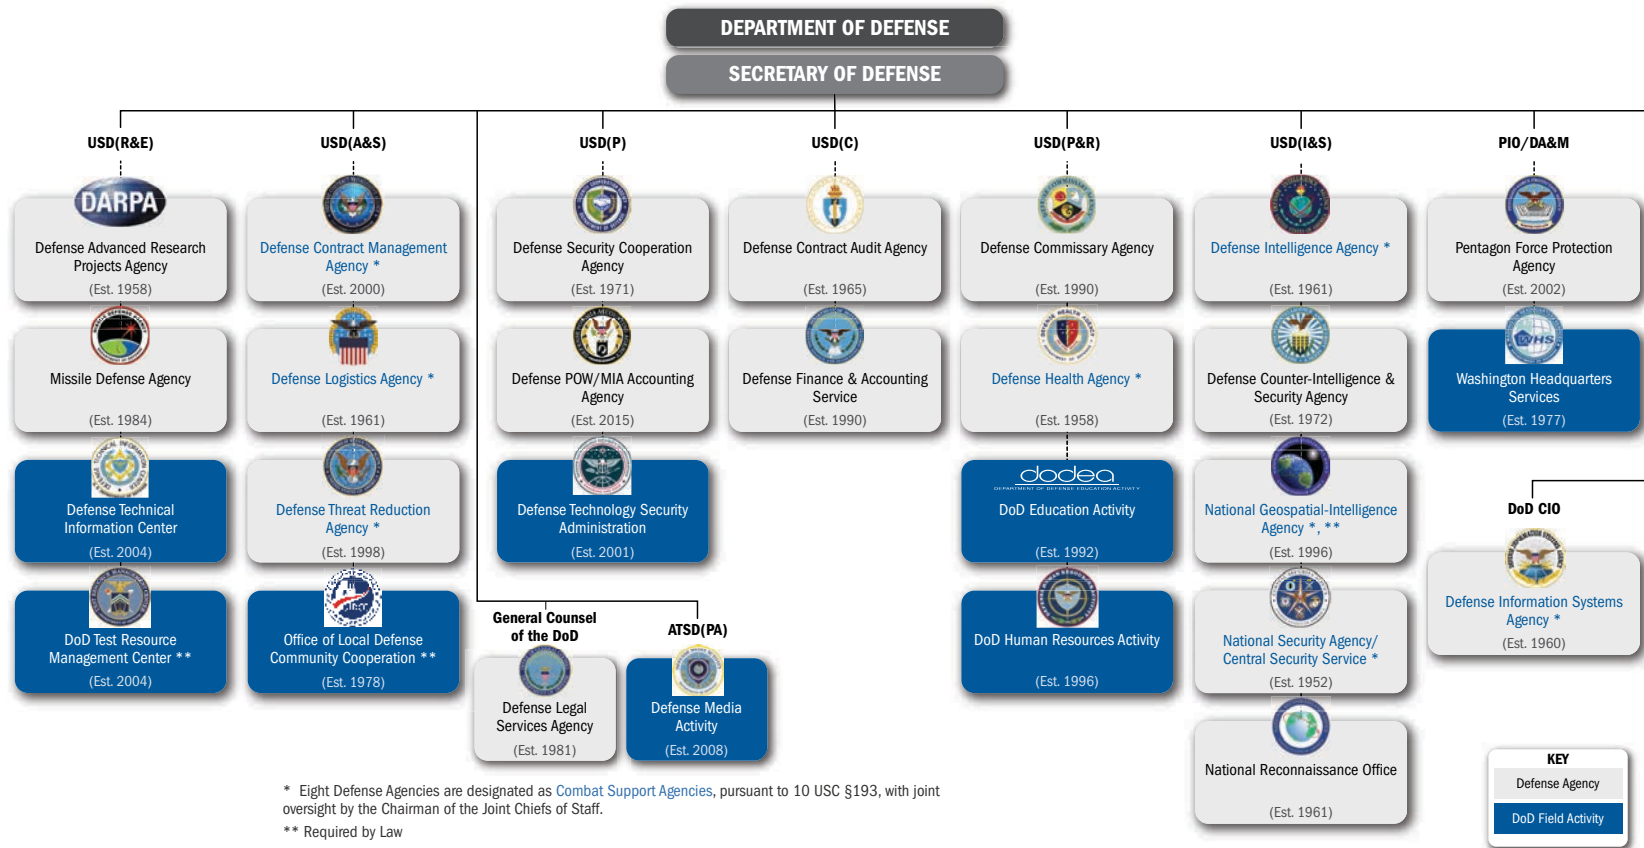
DEPARTMENT OF DEFENSE

SECRETARY OF DEFENSE

USD(R&E)

DARPA

Defense Advanced Research Projects Agency
(Est. 1958)

Missile Defense Agency
(Est. 1984)

Defense Technical Information Center
(Est. 2004)

DoD Test Resource Management Center **
(Est. 2004)

USD(A&S)

Defense Contract Management Agency *
(Est. 2000)

Defense Logistics Agency *
(Est. 1961)

Defense Threat Reduction Agency *
(Est. 1998)

Office of Local Defense Community Cooperation **
(Est. 1978)

USD(P)

Defense Security Cooperation Agency
(Est. 1971)

Defense POW/MIA Accounting Agency
(Est. 2015)

Defense Technology Security Administration
(Est. 2001)

General Counsel of the DoD

Defense Legal Services Agency
(Est. 1981)

ATSD(PA)

Defense Media Activity
(Est. 2008)

USD(C)

Defense Contract Audit Agency
(Est. 1965)

Defense Finance & Accounting Service
(Est. 1990)

USD(P&R)

Defense Commissary Agency
(Est. 1990)

Defense Health Agency *
(Est. 1958)

dodea

DoD Education Activity
(Est. 1992)

DoD Human Resources Activity
(Est. 1996)

USD(I&S)

Defense Intelligence Agency *
(Est. 1961)

Defense Counter-Intelligence & Security Agency
(Est. 1972)

National Geospatial-Intelligence Agency *, **
(Est. 1996)

National Security Agency/ Central Security Service *
(Est. 1952)

National Reconnaissance Office
(Est. 1961)

PIO/DA&M

Pentagon Force Protection Agency
(Est. 2002)

WHS

Washington Headquarters Services
(Est. 1977)

DoD CIO

Defense Information Systems Agency *
(Est. 1960)

* Eight Defense Agencies are designated as Combat Support Agencies, pursuant to 10 USC §193, with joint oversight by the Chairman of the Joint Chiefs of Staff.
** Required by Law

KEY
Defense Agency
DoD Field Activity